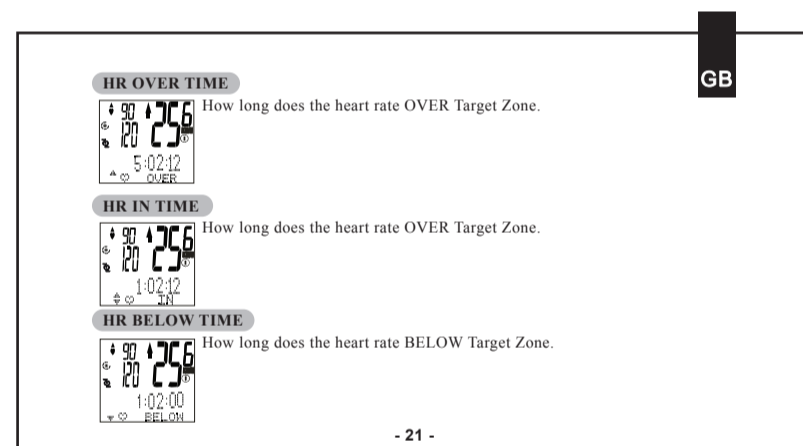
GB

HR OVER TIME

90 120 256 5:02:12 OVER

How long does the heart rate OVER Target Zone.

HR IN TIME

90 120 256 1:02:12 IN

How long does the heart rate OVER Target Zone.

HR BELOW TIME

90 120 256 1:02:00 BELOW

How long does the heart rate BELOW Target Zone.

- 21 -